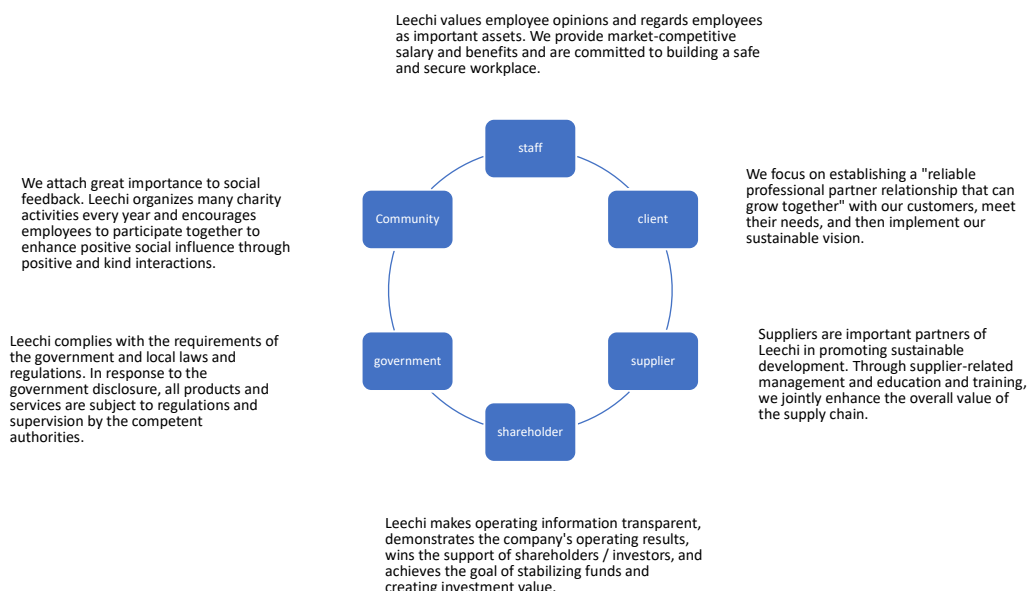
Leechi values employee opinions and regards employees as important assets. We provide market-competitive salary and benefits and are committed to building a safe and secure workplace.

staff

We attach great importance to social feedback. Leechi organizes many charity activities every year and encourages employees to participate together to enhance positive social influence through positive and kind interactions.

Community

client

We focus on establishing a "reliable professional partner relationship that can grow together" with our customers, meet their needs, and then implement our sustainable vision.

Leechi complies with the requirements of the government and local laws and regulations. In response to the government disclosure, all products and services are subject to regulations and supervision by the competent authorities.

government

supplier

Suppliers are important partners of Leechi in promoting sustainable development. Through supplier-related management and education and training, we jointly enhance the overall value of the supply chain.

shareholder

Leechi makes operating information transparent, demonstrates the company's operating results, wins the support of shareholders / investors, and achieves the goal of stabilizing funds and creating investment value.